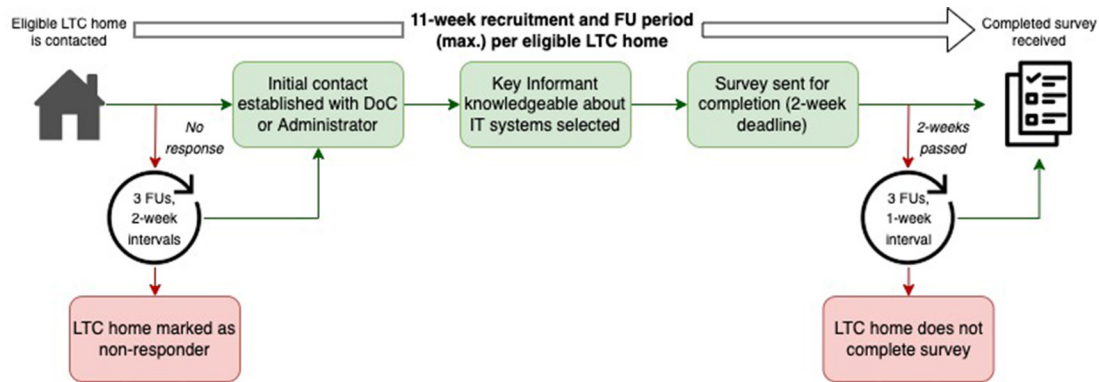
Eligible LTC home is contacted

11-week recruitment and FU period (max.) per eligible LTC home

Completed survey received

Initial contact established with DoC or Administrator

Key Informant knowledgeable about IT systems selected

Survey sent for completion (2-week deadline)

No response

3 FUs, 2-week intervals

LTC home marked as non-responder

2-weeks passed

3 FUs, 1-week interval

LTC home does not complete survey